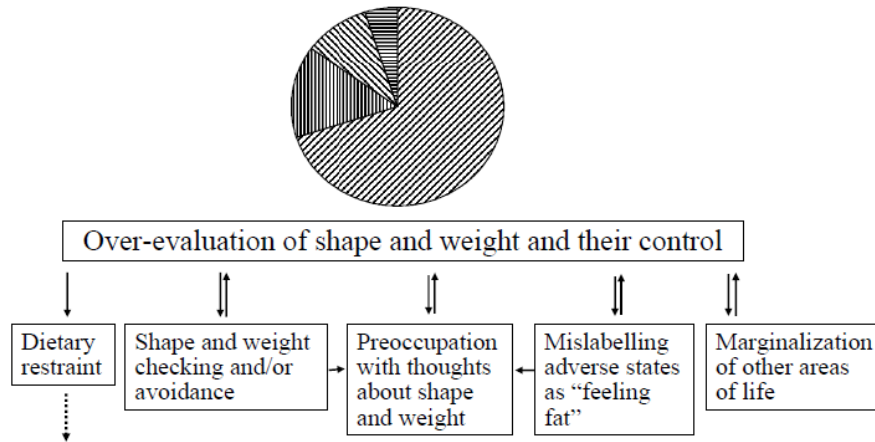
Over-evaluation of shape and weight and their control

Dietary restraint

Shape and weight checking and/or avoidance

Preoccupation with thoughts about shape and weight

Mislabelling adverse states as "feeling fat"

Marginalization of other areas of life